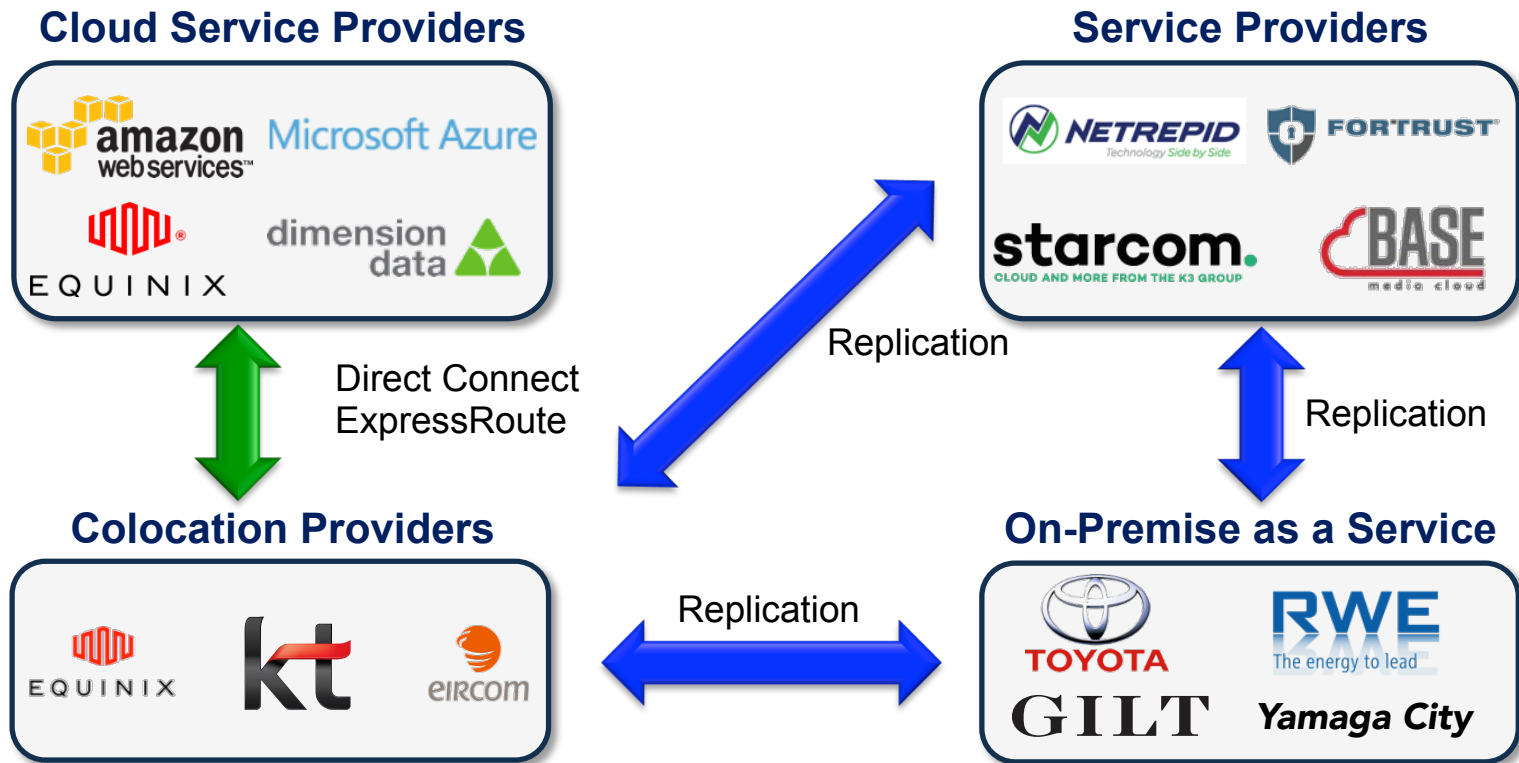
Cloud Service Providers

amazon web services™ Microsoft Azure

EQUINIX dimension data

Service Providers

NETREPID Technology Side by Side FORTRUST

starcom. CLOUD AND MORE FROM THE K3 GROUP BASE media cloud

Direct Connect ExpressRoute

Replication

Replication

Colocation Providers

EQUINIX kt eircom

Replication

On-Premise as a Service

TOYOTA RWE The energy to lead

GILT Yamaga City